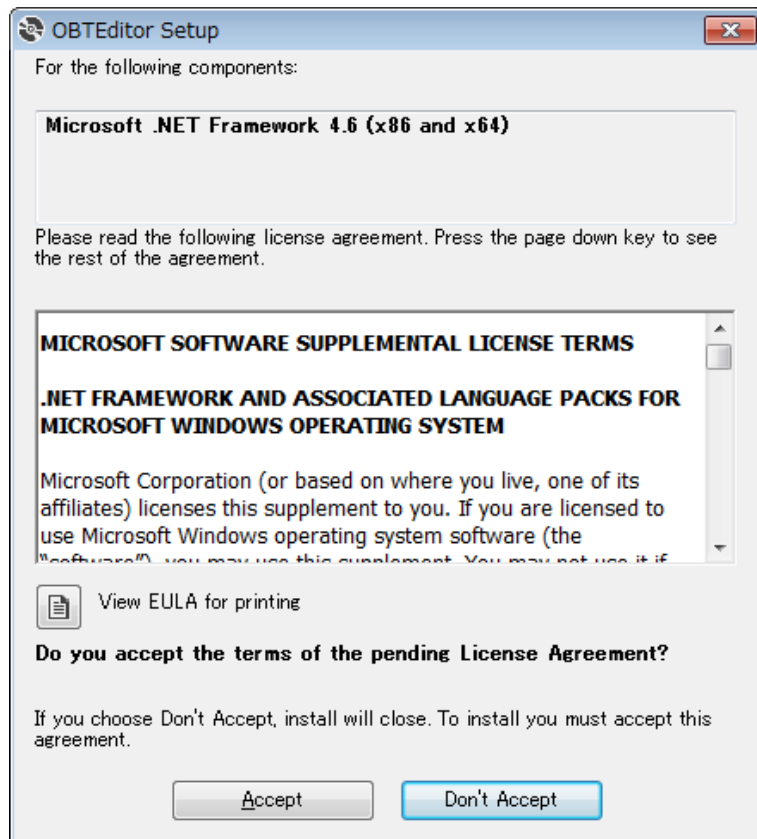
OBTEditor Setup

For the following components:

Microsoft .NET Framework 4.6 (x86 and x64)

Please read the following license agreement. Press the page down key to see the rest of the agreement.

MICROSOFT SOFTWARE SUPPLEMENTAL LICENSE TERMS

.NET FRAMEWORK AND ASSOCIATED LANGUAGE PACKS FOR MICROSOFT WINDOWS OPERATING SYSTEM

Microsoft Corporation (or based on where you live, one of its affiliates) licenses this supplement to you. If you are licensed to use Microsoft Windows operating system software (the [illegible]

View EULA for printing

Do you accept the terms of the pending License Agreement?

If you choose Don't Accept, install will close. To install you must accept this agreement.

Accept

Don't Accept